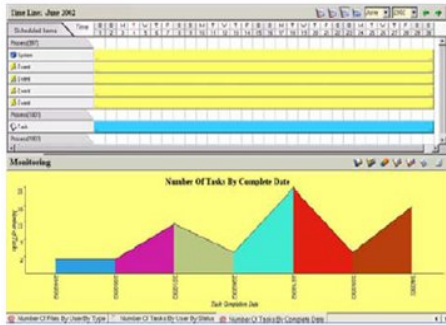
Time Line: June 2002

June 2002

Scheduled Items

Time

Process(397)

System

Event

Event

Event

Event

Process(1027)

Task

Process(1103)

Monitoring

Number Of Tasks By Complete Date

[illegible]

Task Completion Date

Number Of Files By User By Type

Number Of Tasks By User By Status

Number Of Tasks By Complete Date